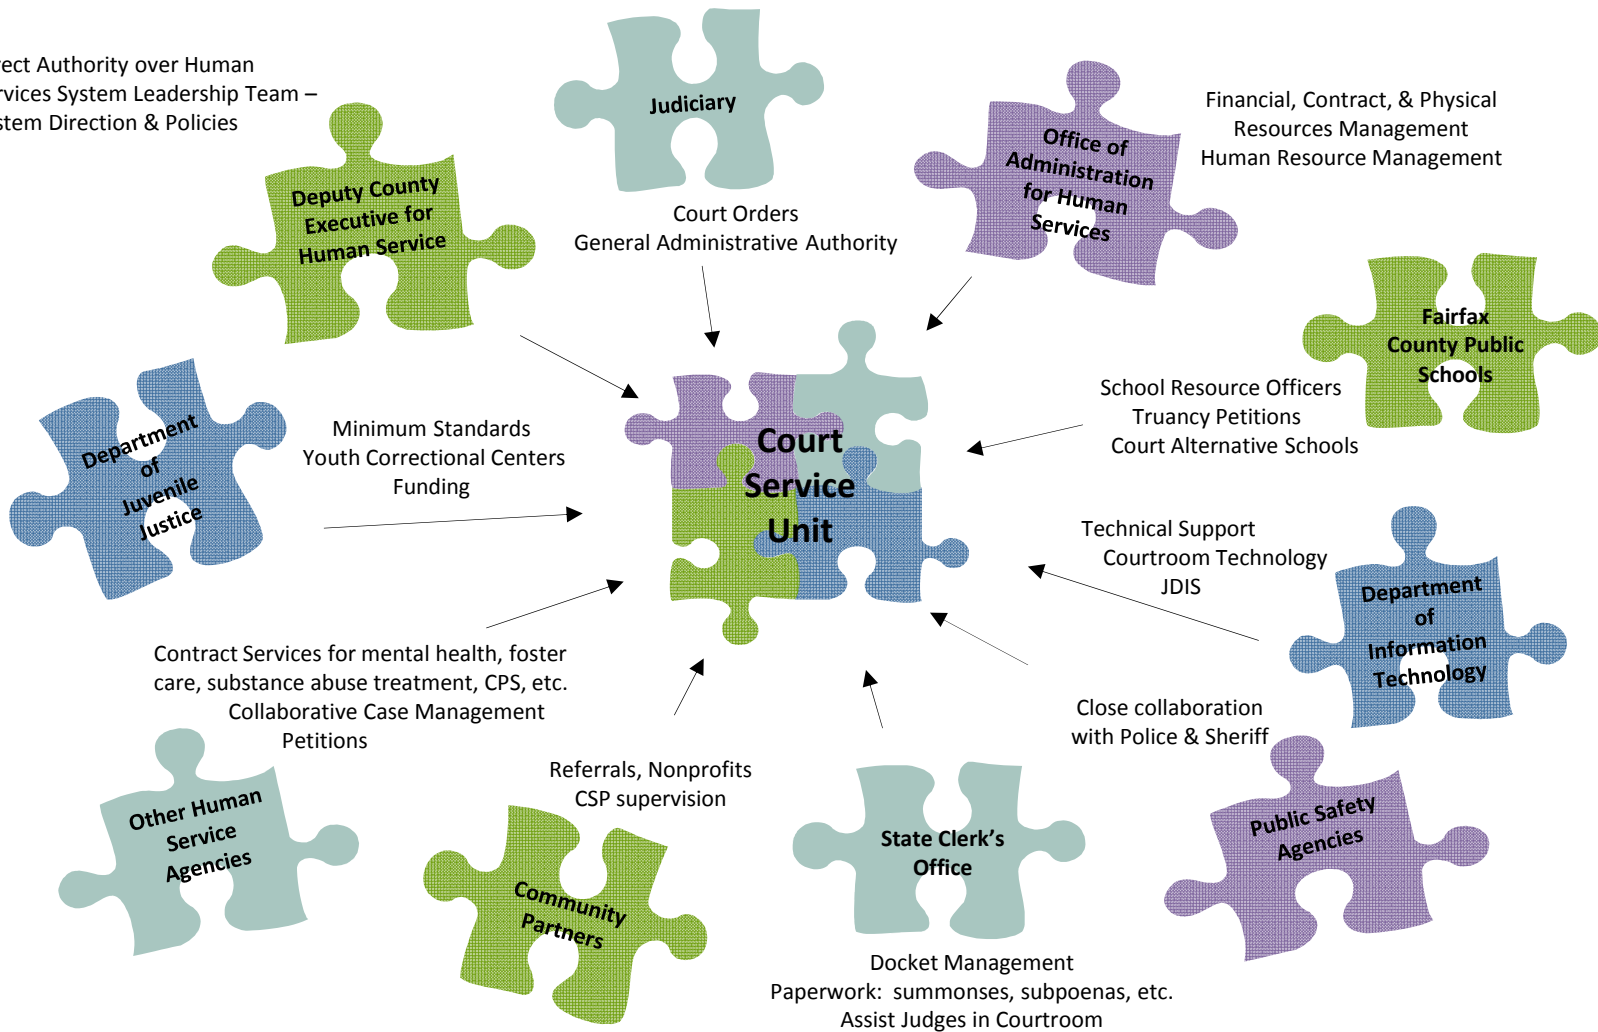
ect Authority over Human
rvices System Leadership Team –
stem Direction & Policies

Judiciary

Court Orders
General Administrative Authority

Office of Administration for Human Services

Financial, Contract, & Physical Resources Management
Human Resource Management

Deputy County Executive for Human Service

Fairfax County Public Schools

School Resource Officers
Truancy Petitions
Court Alternative Schools

Department of Juvenile Justice

Minimum Standards
Youth Correctional Centers
Funding

Court Service Unit

Technical Support
Courtroom Technology
JDIS

Department of Information Technology

Contract Services for mental health, foster care, substance abuse treatment, CPS, etc.
Collaborative Case Management
Petitions

Close collaboration with Police & Sheriff

Other Human Service Agencies

Referrals, Nonprofits
CSP supervision

State Clerk's Office

Public Safety Agencies

Community Partners

Docket Management
Paperwork: summonses, subpoenas, etc.
Assist Judges in Courtroom